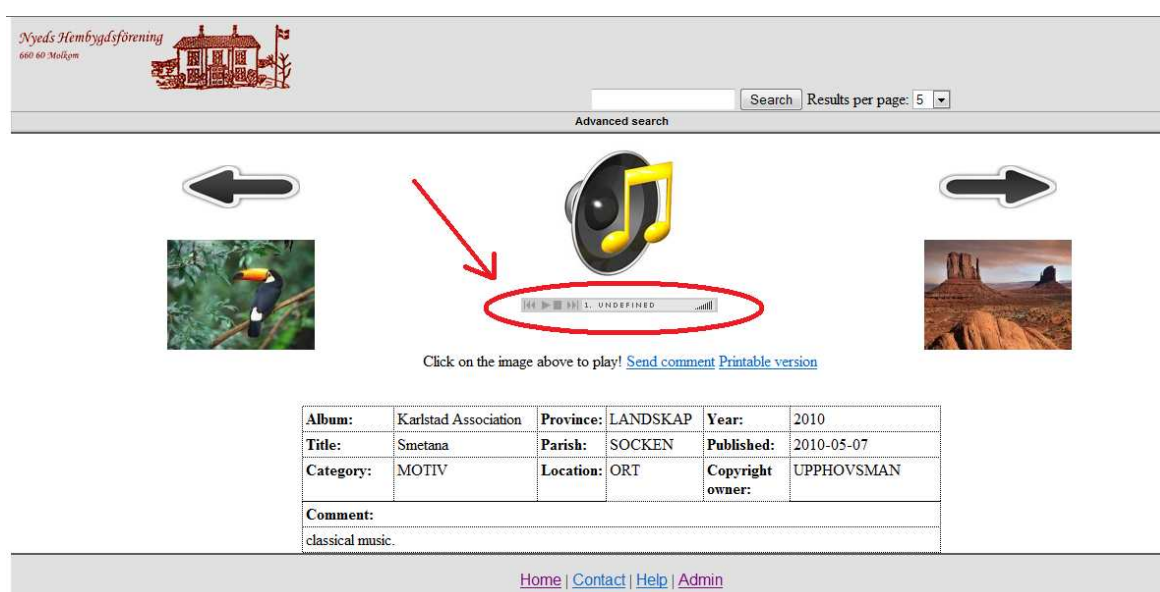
Nyeds Hembygdsförening
660 60 Molkom

Search Results per page: 5

Advanced search

1. UNDEFINED

Click on the image above to play! Send comment Printable version

| Album: | Karlstad Association | Province: | LANDSKAP | Year: | 2010 |
|---|---|---|---|---|---|
| Title: | Smetana | Parish: | SOCKEN | Published: | 2010-05-07 |
| Category: | MOTIV | Location: | ORT | Copyright owner: | UPPHOVSMAN |
| Comment: | | | | | |
| classical music. | | | | | |

Home | Contact | Help | Admin